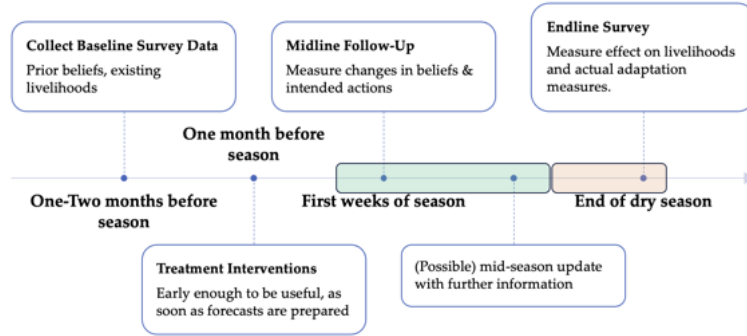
Collect Baseline Survey Data
Prior beliefs, existing livelihoods

Midline Follow-Up
Measure changes in beliefs & intended actions

Endline Survey
Measure effect on livelihoods and actual adaptation measures.

One month before season

One-Two months before season

First weeks of season

End of dry season

Treatment Interventions
Early enough to be useful, as soon as forecasts are prepared

(Possible) mid-season update with further information